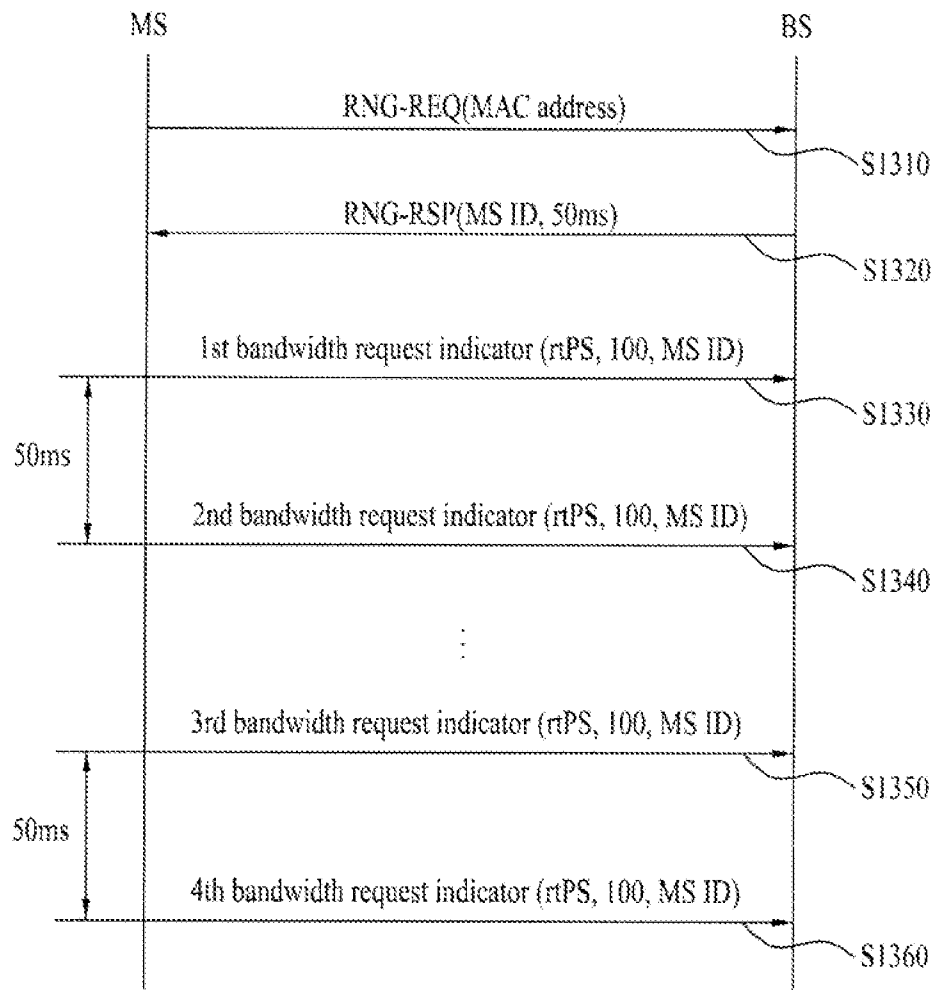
MS

BS

RNG-REQ(MAC address)

S1310

RNG-RSP(MS ID, 50ms)

S1320

1st bandwidth request indicator (rtPS, 100, MS ID)

S1330

50ms

2nd bandwidth request indicator (rtPS, 100, MS ID)

S1340

⋮

3rd bandwidth request indicator (rtPS, 100, MS ID)

S1350

50ms

4th bandwidth request indicator (rtPS, 100, MS ID)

S1360